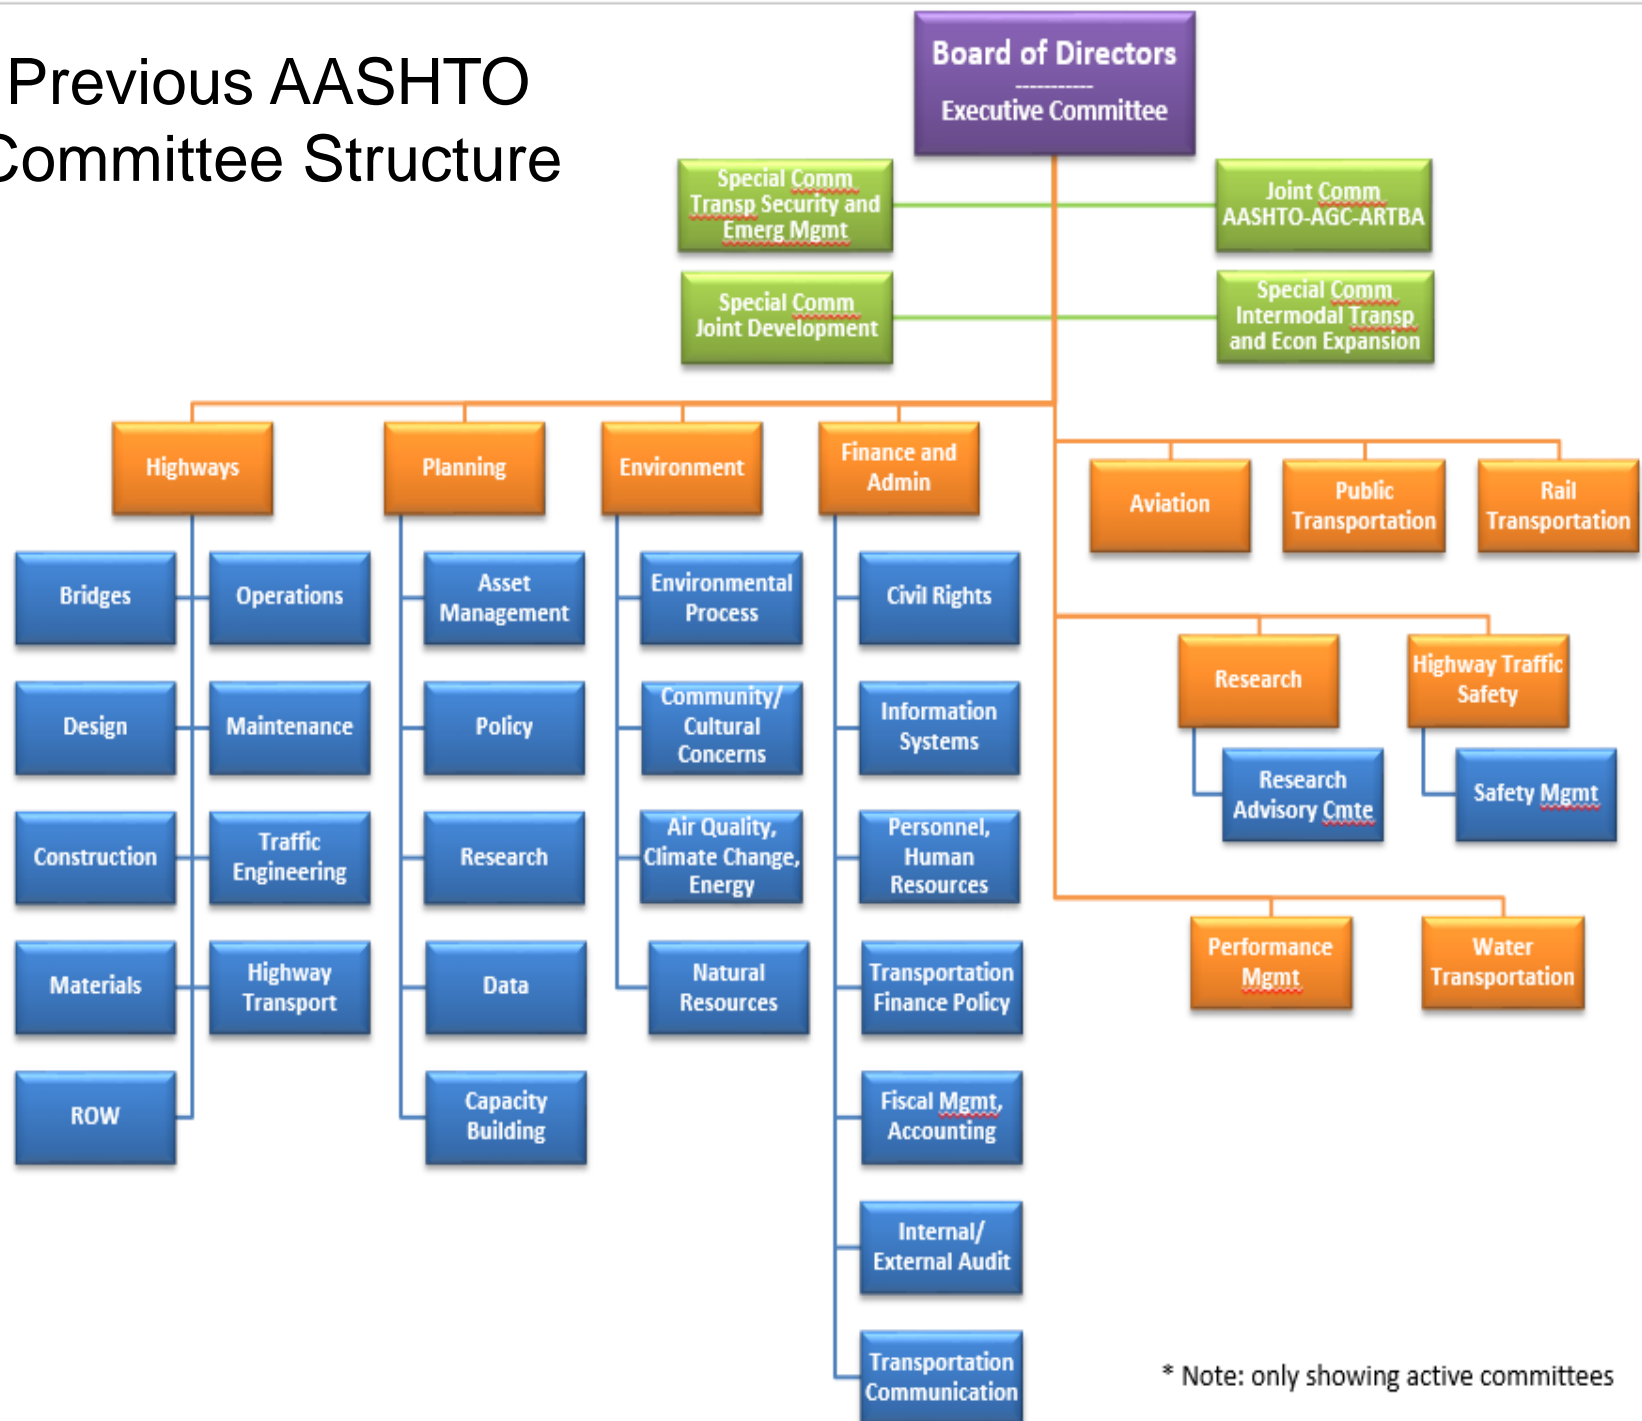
Previous AASHTO
Committee Structure

Board of Directors
----------
Executive Committee

Special Comm Transp Security and Emerg Mgmt

Joint Comm AASHTO-AGC-ARTBA

Special Comm Joint Development

Special Comm Intermodal Transp and Econ Expansion

Highways

Planning

Environment

Finance and Admin

Aviation

Public Transportation

Rail Transportation

Bridges

Operations

Design

Maintenance

Construction

Traffic Engineering

Materials

Highway Transport

ROW

Asset Management

Policy

Research

Data

Capacity Building

Environmental Process

Community/ Cultural Concerns

Air Quality, Climate Change, Energy

Natural Resources

Civil Rights

Information Systems

Personnel, Human Resources

Transportation Finance Policy

Fiscal Mgmt, Accounting

Internal/ External Audit

Transportation Communication

Research

Highway Traffic Safety

Research Advisory Cmte

Safety Mgmt

Performance Mgmt

Water Transportation

* Note: only showing active committees